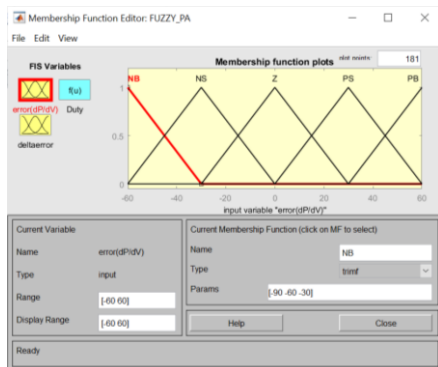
Membership Function Editor: FUZZY_PA

File Edit View

FIS Variables

f(u)

error(dP/dV) Duty

deltaerror

Membership function plots

plot points: 181

NB NS Z PS PB

1

0.5

0

-60 -40 -20 0 20 40 60

input variable "error(dP/dV)"

Current Variable

Name error(dP/dV)

Type input

Range [-60 60]

Display Range [-60 60]

Current Membership Function (click on MF to select)

Name NB

Type trimf

Params [-90 -60 -30]

Help

Close

Ready